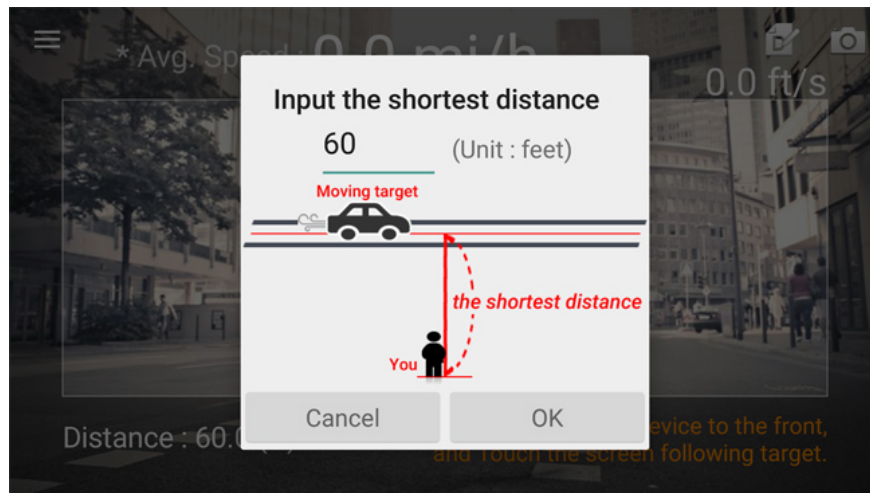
* Avg. Speed : 0.0 mi/h

0.0 ft/s

Input the shortest distance

60

(Unit : feet)

Moving target

the shortest distance

You

Cancel

OK

Distance : 60.0 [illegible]

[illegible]evice to the front, and Touch the screen following target.